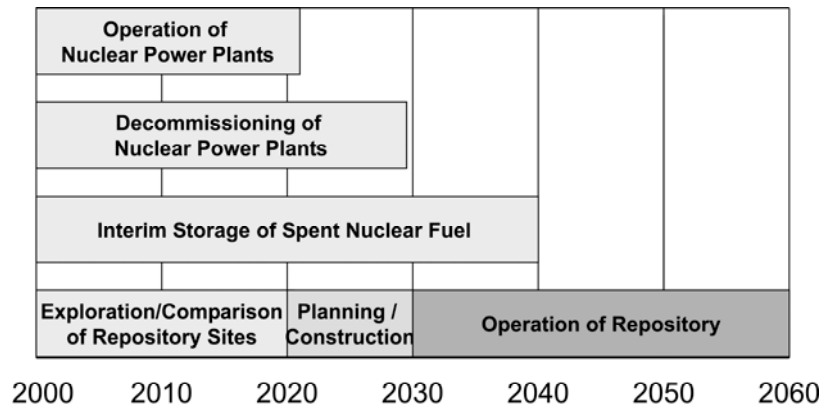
Operation of Nuclear Power Plants

Decommissioning of Nuclear Power Plants

Interim Storage of Spent Nuclear Fuel

Exploration/Comparison of Repository Sites

Planning / Construction

Operation of Repository

2000 2010 2020 2030 2040 2050 2060